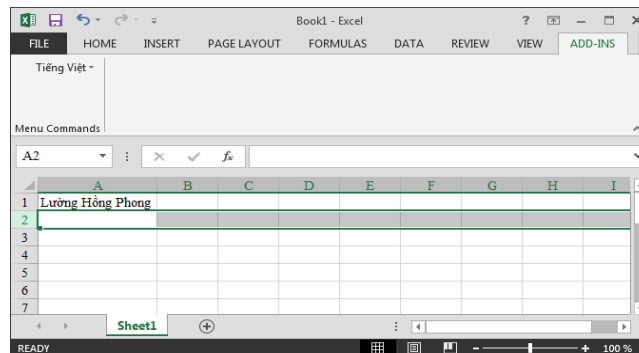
Book1 - Excel

?

FILE HOME INSERT PAGE LAYOUT FORMULAS DATA REVIEW VIEW ADD-INS

Tiếng Việt ▾

Menu Commands

A2

$f_x$

| | A | B | C | D | E | F | G | H | I |
|---|---|---|---|---|---|---|---|---|---|
| 1 | Lường Hồng Phong | | | | | | | | |
| 2 | | | | | | | | | |
| 3 | | | | | | | | | |
| 4 | | | | | | | | | |
| 5 | | | | | | | | | |
| 6 | | | | | | | | | |
| 7 | | | | | | | | | |

Sheet1

READY

100 %